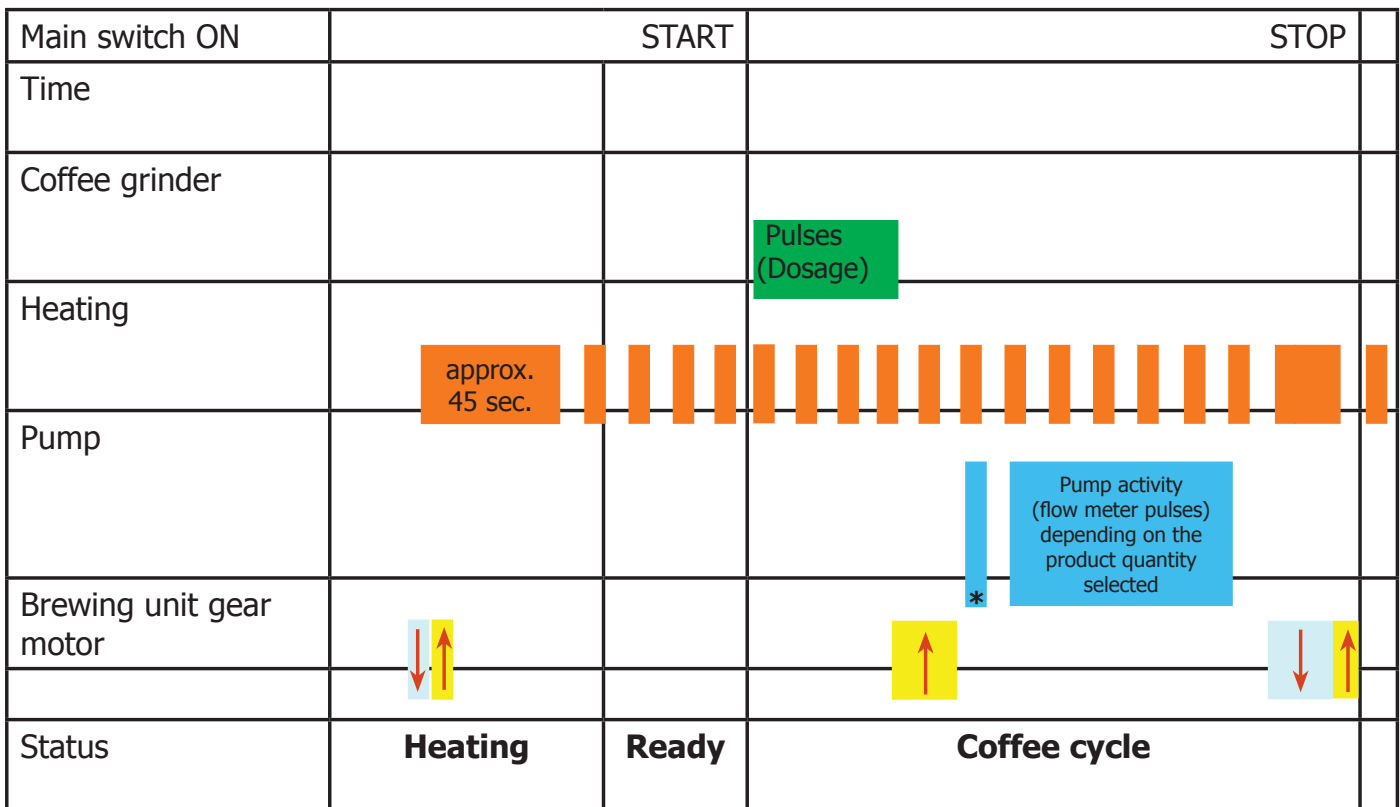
| Main switch ON | START | | STOP |
|---|---|---|---|
| Time | | | |
| Coffee grinder | | | Pulses (Dosage) |
| Heating | approx. 45 sec. | | |
| Pump | | | * Pump activity (flow meter pulses) depending on the product quantity selected |
| Brewing unit gear motor | | | |
| Status | **Heating** | **Ready** | **Coffee cycle** |